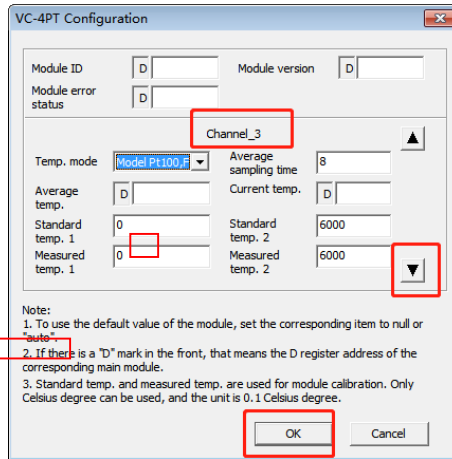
VC-4PT Configuration

Module ID D
Module version D
Module error status D

Channel_3

Temp. mode Model Pt100,F
Average sampling time 8
Average temp. D
Current temp. D
Standard temp. 1 0
Standard temp. 2 6000
Measured temp. 1 0
Measured temp. 2 6000

Note:
1. To use the default value of the module, set the corresponding item to null or "auto".
2. If there is a "D" mark in the front, that means the D register address of the corresponding main module.
3. Standard temp. and measured temp. are used for module calibration. Only Celsius degree can be used, and the unit is 0.1 Celsius degree.

OK
Cancel